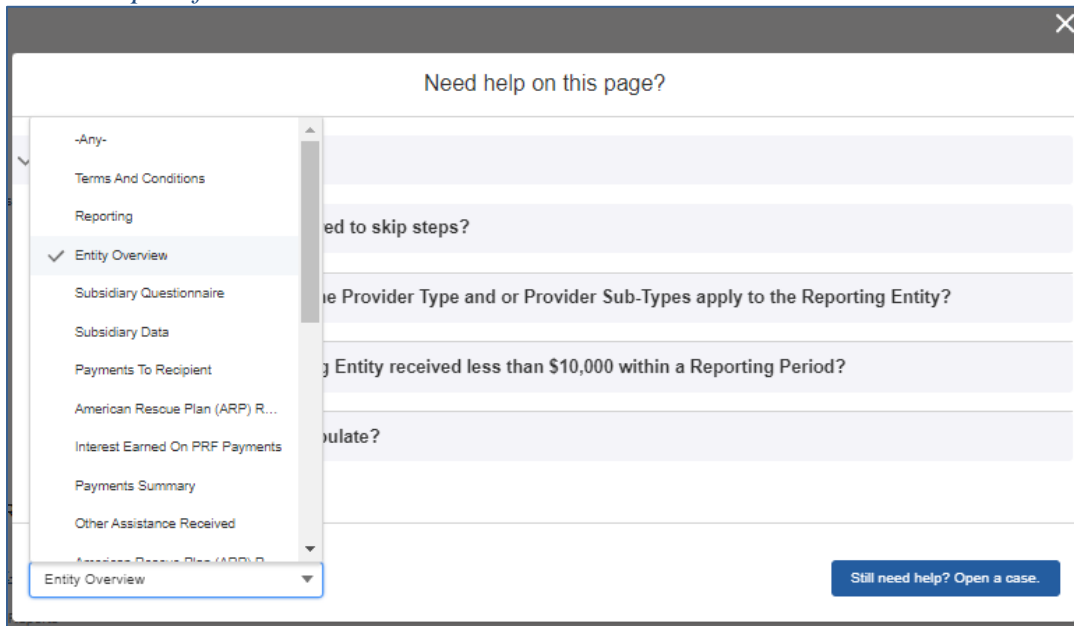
Need help on this page?

-Any-
Terms And Conditions
Reporting
Entity Overview
Subsidiary Questionnaire
Subsidiary Data
Payments To Recipient
American Rescue Plan (ARP) R...
Interest Earned On PRF Payments
Payments Summary
Other Assistance Received
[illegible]

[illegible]ed to skip steps?

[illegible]e Provider Type and or Provider Sub-Types apply to the Reporting Entity?

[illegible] Entity received less than $10,000 within a Reporting Period?

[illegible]ulate?

Entity Overview

Still need help? Open a case.